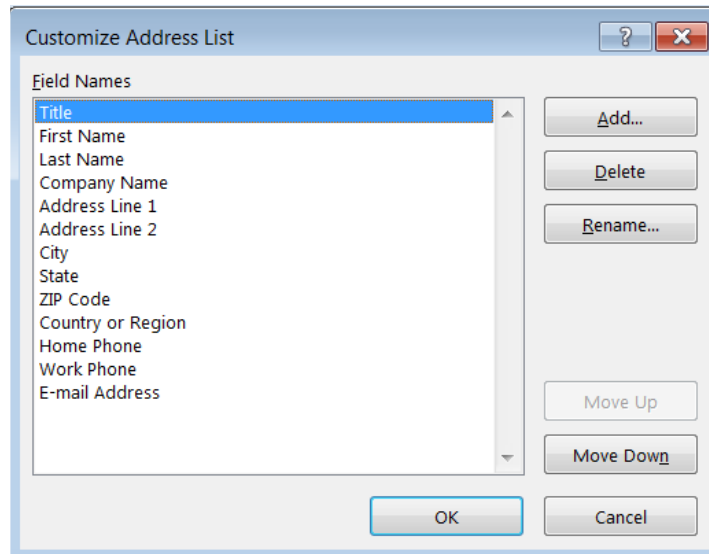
Customize Address List

?

Field Names

Title
First Name
Last Name
Company Name
Address Line 1
Address Line 2
City
State
ZIP Code
Country or Region
Home Phone
Work Phone
E-mail Address

Add...

Delete

Rename...

Move Up

Move Down

OK

Cancel